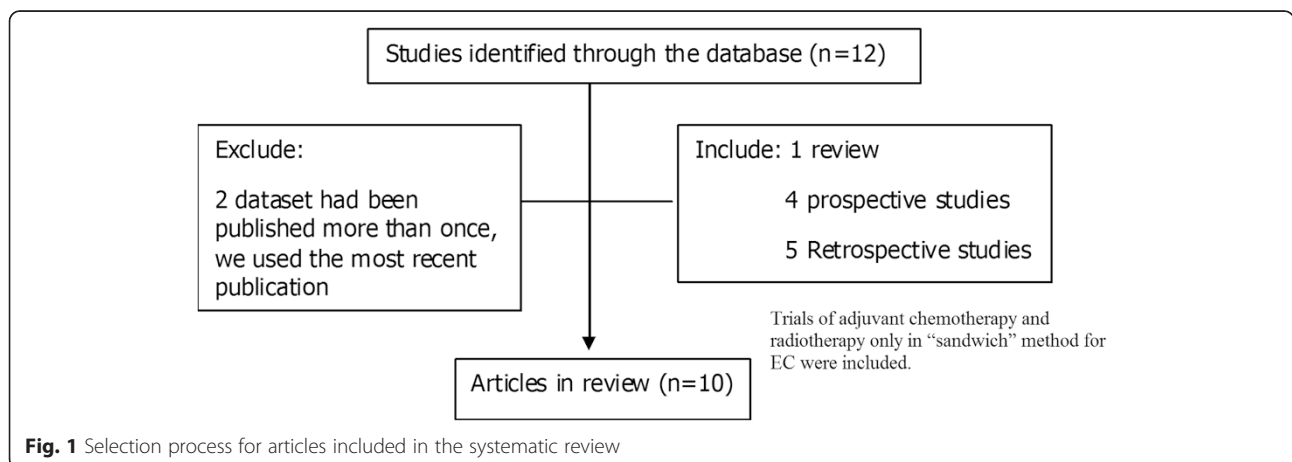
Studies identified through the database (n=12)

Exclude:

2 dataset had been published more than once, we used the most recent publication

Include: 1 review

4 prospective studies

5 Retrospective studies

Trials of adjuvant chemotherapy and radiotherapy only in "sandwich" method for EC were included.

Articles in review (n=10)

Fig. 1 Selection process for articles included in the systematic review